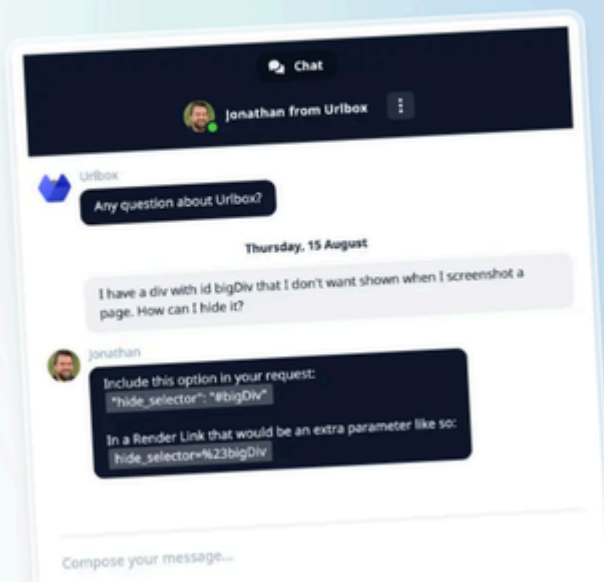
Chat

Jonathan from Urlbox

Urlbox

Any question about Urlbox?

Thursday, 15 August

I have a div with id bigDiv that I don't want shown when I screenshot a page. How can I hide it?

Jonathan

Include this option in your request:
"hide_selector": "#bigDiv"

In a Render Link that would be an extra parameter like so:
hide_selector=%23bigDiv

Compose your message...